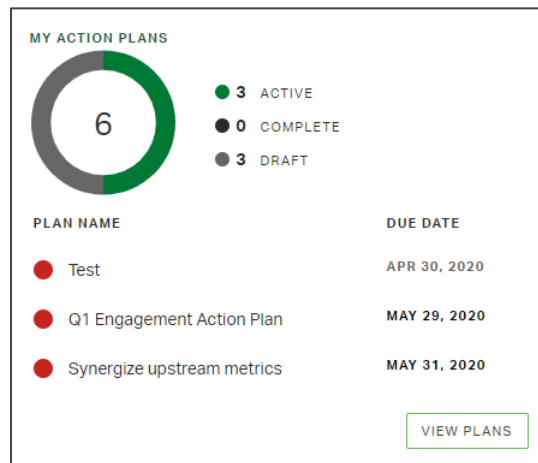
MY ACTION PLANS

6

3 ACTIVE
0 COMPLETE
3 DRAFT

| PLAN NAME | DUE DATE |
|---|---|
| Test | APR 30, 2020 |
| Q1 Engagement Action Plan | MAY 29, 2020 |
| Synergize upstream metrics | MAY 31, 2020 |

VIEW PLANS